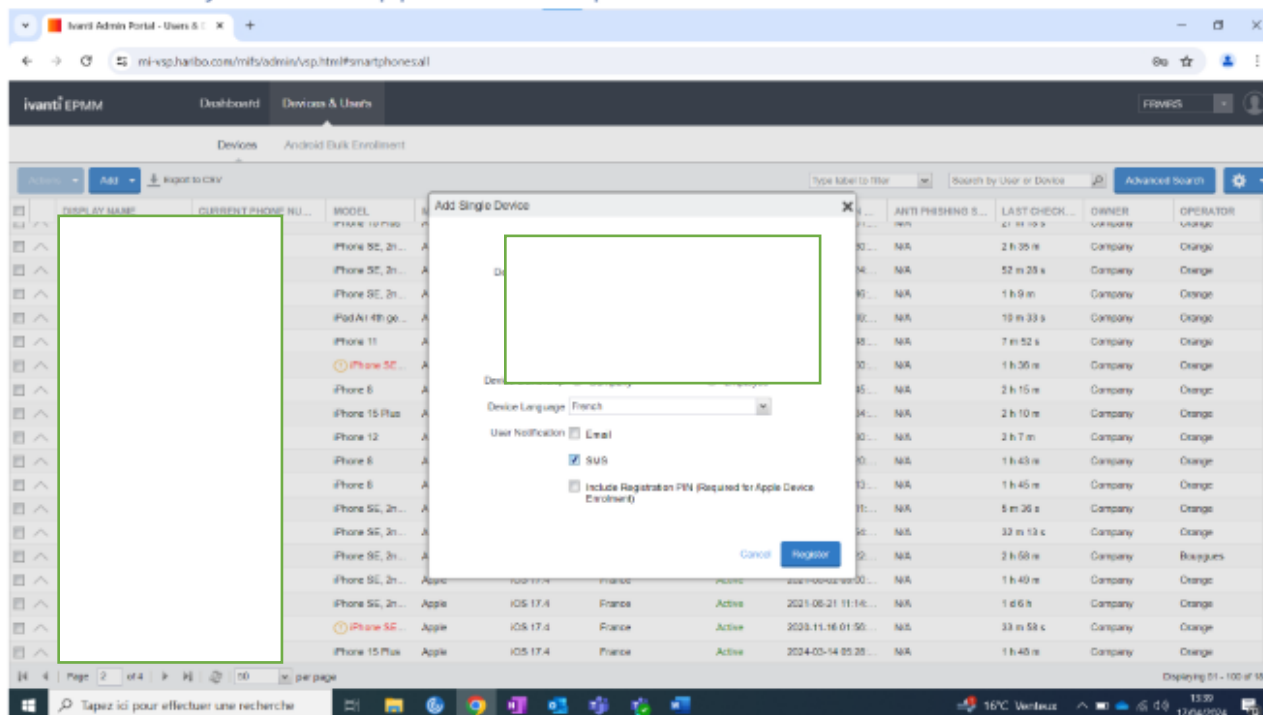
Ivanti Admin Portal - Users & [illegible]

mi-vsp.haribo.com/mifs/admin/vsp.html#smartphones/all

ivanti EPMM Dashboard Devices & Users FRMRS

Devices Android Bulk Enrollment

Actions Add Export to CSV Type label to filter Search by User or Device Advanced Search

| DISPLAY NAME | CURRENT PHONE NU... | MODEL | | | | | ANTI PHISHING S... | LAST CHECK... | OWNER | OPERATOR |
|---|---|---|---|---|---|---|---|---|---|---|
| | | iPhone 15 Plus | | | | | N/A | | Company | Orange |
| | | iPhone SE, 2n... | A | | | | N/A | 2 h 35 m | Company | Orange |
| | | iPhone SE, 2n... | A | | | | N/A | 52 m 28 s | Company | Orange |
| | | iPhone SE, 2n... | A | | | | N/A | 1 h 9 m | Company | Orange |
| | | iPad Air 4th ge... | A | | | | N/A | 10 m 33 s | Company | Orange |
| | | iPhone 11 | A | | | | N/A | 7 m 52 s | Company | Orange |
| | | iPhone SE... | A | | | | N/A | 1 h 36 m | Company | Orange |
| | | iPhone 8 | A | | | | N/A | 2 h 15 m | Company | Orange |
| | | iPhone 15 Plus | A | | | | N/A | 2 h 10 m | Company | Orange |
| | | iPhone 12 | A | | | | N/A | 2 h 7 m | Company | Orange |
| | | iPhone 8 | A | | | | N/A | 1 h 43 m | Company | Orange |
| | | iPhone 8 | A | | | | N/A | 1 h 45 m | Company | Orange |
| | | iPhone SE, 2n... | A | | | | N/A | 5 m 36 s | Company | Orange |
| | | iPhone SE, 2n... | A | | | | N/A | 33 m 13 s | Company | Orange |
| | | iPhone SE, 2n... | A | | | | N/A | 2 h 58 m | Company | Bouygues |
| | | iPhone SE, 2n... | Apple | iOS 17.4 | France | Active | | N/A | 1 h 40 m | Company | Orange |
| | | iPhone SE, 2n... | Apple | iOS 17.4 | France | Active | 2021-08-21 11:14:... | N/A | 1 d 6 h | Company | Orange |
| | | iPhone SE... | Apple | iOS 17.4 | France | Active | 2020.11.16 01:50... | N/A | 33 m 58 s | Company | Orange |
| | | iPhone 15 Plus | Apple | iOS 17.4 | France | Active | 2024-03-14 05:28:... | N/A | 1 h 48 m | Company | Orange |

Add Single Device

De

Devi

Device Language French

User Notification Email

SMS

Include Registration PIN (Required for Apple Device Enrolment)

Cancel Register

Page 2 of 4 50 per page Displaying 51 - 100 of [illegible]

Tapez ici pour effectuer une recherche

16°C Venteux 13:59 17/04/2024